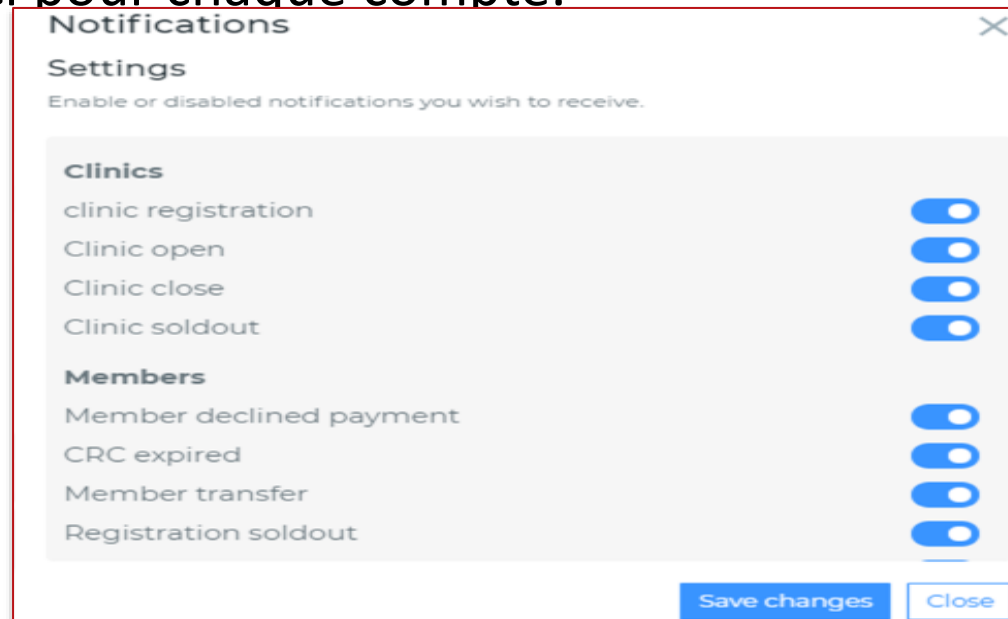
Notifications

Settings

Enable or disabled notifications you wish to receive.

Clinics

clinic registration

Clinic open

Clinic close

Clinic soldout

Members

Member declined payment

CRC expired

Member transfer

Registration soldout

Save changes

Close